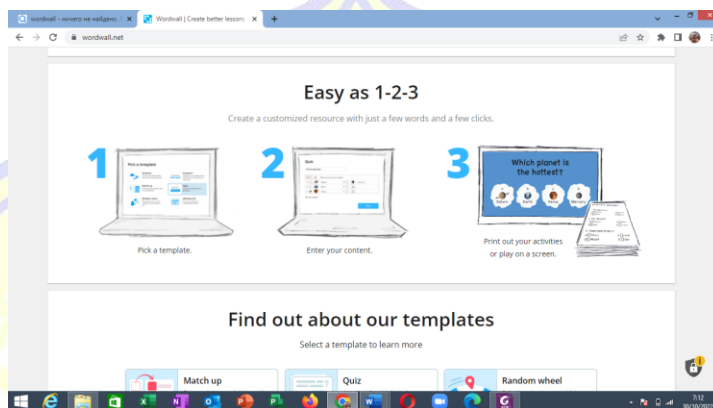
wordwall - ничего не найдено. | ×
Wordwall | Create better lessons ×
+
wordwall.net

Easy as 1-2-3

Create a customized resource with just a few words and a few clicks.

1
Pick a template
Pick a template.

2
Quiz
Enter your content.

3
Which planet is the hottest?
Saturn
Earth
Venus
Mercury
Print out your activities or play on a screen.

Find out about our templates

Select a template to learn more

Match up
Quiz
Random wheel

7:12
30/10/2022